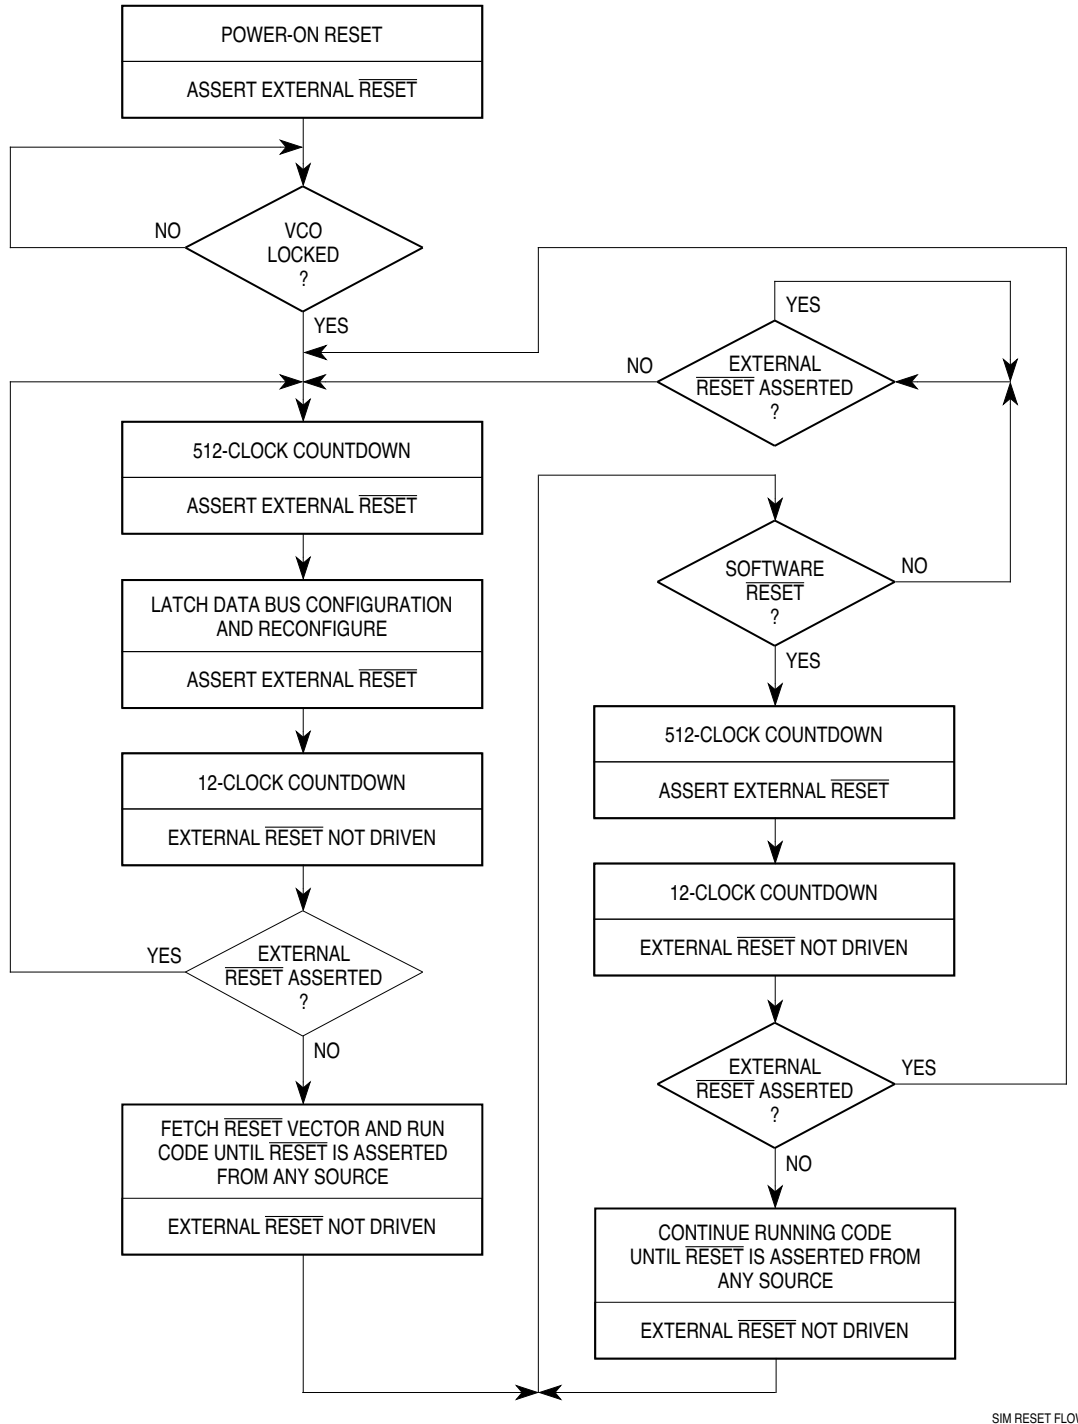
POWER-ON RESET

ASSERT EXTERNAL $\overline{\text{RESET}}$

NO

VCO LOCKED ?

YES

YES

NO

EXTERNAL $\overline{\text{RESET}}$ ASSERTED ?

512-CLOCK COUNTDOWN

ASSERT EXTERNAL $\overline{\text{RESET}}$

SOFTWARE $\overline{\text{RESET}}$ ?

NO

YES

LATCH DATA BUS CONFIGURATION AND RECONFIGURE

ASSERT EXTERNAL $\overline{\text{RESET}}$

512-CLOCK COUNTDOWN

ASSERT EXTERNAL $\overline{\text{RESET}}$

12-CLOCK COUNTDOWN

EXTERNAL $\overline{\text{RESET}}$ NOT DRIVEN

12-CLOCK COUNTDOWN

EXTERNAL $\overline{\text{RESET}}$ NOT DRIVEN

YES

EXTERNAL $\overline{\text{RESET}}$ ASSERTED ?

NO

EXTERNAL $\overline{\text{RESET}}$ ASSERTED ?

YES

NO

FETCH $\overline{\text{RESET}}$ VECTOR AND RUN CODE UNTIL $\overline{\text{RESET}}$ IS ASSERTED FROM ANY SOURCE

EXTERNAL $\overline{\text{RESET}}$ NOT DRIVEN

CONTINUE RUNNING CODE UNTIL $\overline{\text{RESET}}$ IS ASSERTED FROM ANY SOURCE

EXTERNAL $\overline{\text{RESET}}$ NOT DRIVEN

SIM RESET FLO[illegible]